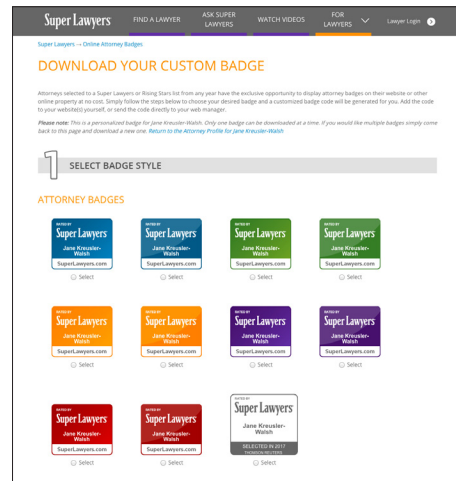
Super Lawyers | FIND A LAWYER | ASK SUPER LAWYERS | WATCH VIDEOS | FOR LAWYERS | Lawyer Login

Super Lawyers → Online Attorney Badges

DOWNLOAD YOUR CUSTOM BADGE

Attorneys selected to a Super Lawyers or Rising Stars list from any year have the exclusive opportunity to display attorney badges on their website or other online property at no cost. Simply follow the steps below to choose your desired badge and a customized badge code will be generated for you. Add the code to your website(s) yourself, or send the code directly to your web manager.

Please note: This is a personalized badge for Jane Kreusler-Walsh. Only one badge can be downloaded at a time. If you would like multiple badges simply come back to this page and download a new one. Return to the Attorney Profile for Jane Kreusler-Walsh.

1 SELECT BADGE STYLE

ATTORNEY BADGES

RATED BY Super Lawyers Jane Kreusler-Walsh SuperLawyers.com Select

RATED BY Super Lawyers Jane Kreusler-Walsh SuperLawyers.com Select

RATED BY Super Lawyers Jane Kreusler-Walsh SuperLawyers.com Select

RATED BY Super Lawyers Jane Kreusler-Walsh SuperLawyers.com Select

RATED BY Super Lawyers Jane Kreusler-Walsh SuperLawyers.com Select

RATED BY Super Lawyers Jane Kreusler-Walsh SuperLawyers.com Select

RATED BY Super Lawyers Jane Kreusler-Walsh SuperLawyers.com Select

RATED BY Super Lawyers Jane Kreusler-Walsh SuperLawyers.com Select

RATED BY Super Lawyers Jane Kreusler-Walsh SuperLawyers.com Select

RATED BY Super Lawyers Jane Kreusler-Walsh SuperLawyers.com Select

RATED BY Super Lawyers Jane Kreusler-Walsh SELECTED IN 2017 THOMSON REUTERS Select